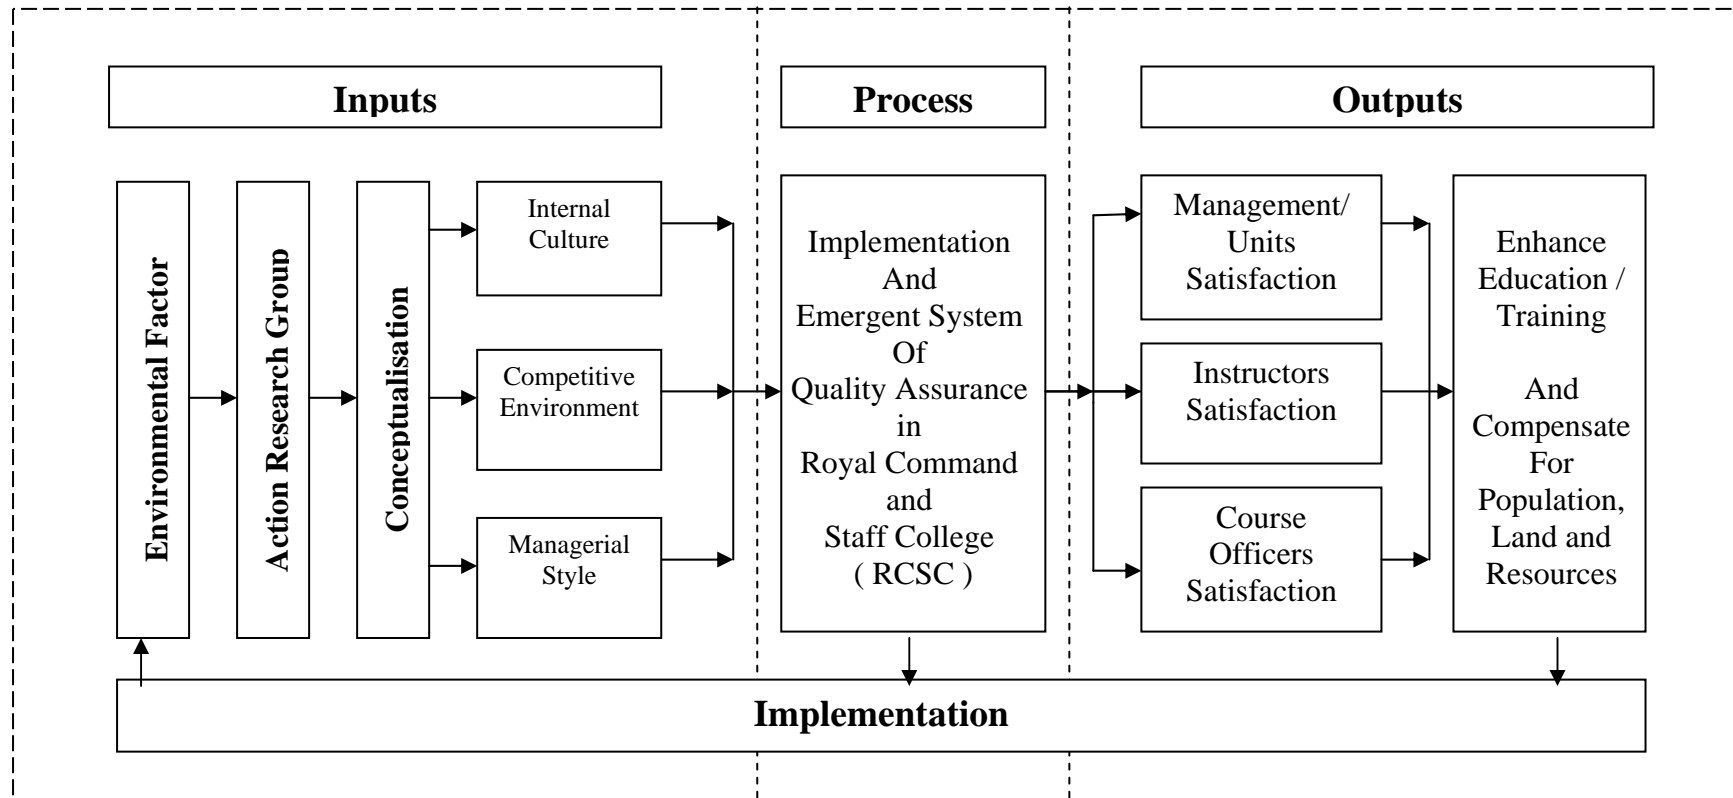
Inputs

Process

Outputs

Environmental Factor

Action Research Group

Conceptualisation

Internal Culture

Competitive Environment

Managerial Style

Implementation And Emergent System Of Quality Assurance in Royal Command and Staff College ( RCSC )

Management/ Units Satisfaction

Instructors Satisfaction

Course Officers Satisfaction

Enhance Education / Training

And Compensate For Population, Land and Resources

Implementation